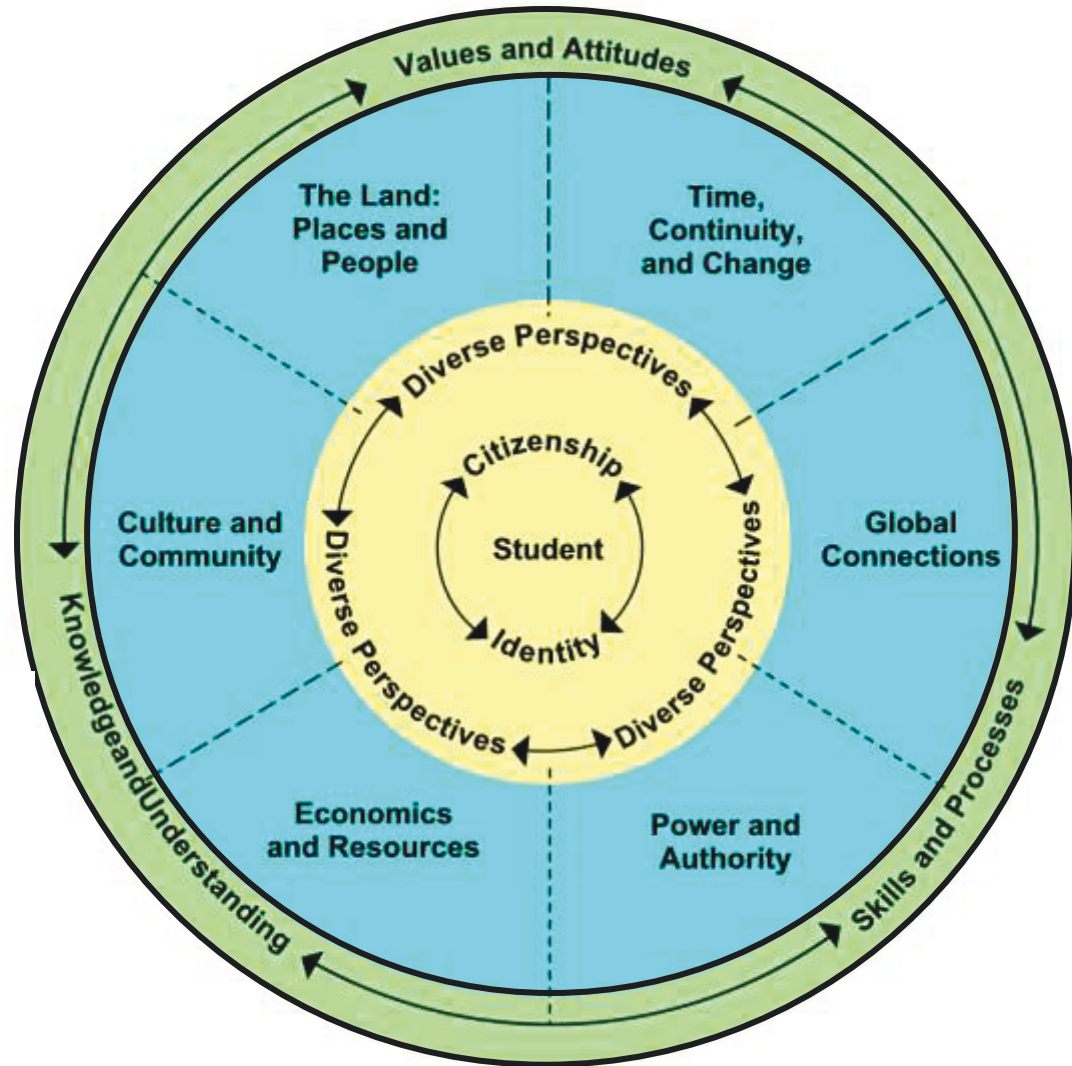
Values and Attitudes

The Land: Places and People

Time, Continuity, and Change

Culture and Community

Global Connections

Economics and Resources

Power and Authority

Diverse Perspectives

Diverse Perspectives

Diverse Perspectives

Diverse Perspectives

Citizenship

Student

Identity

KnowledgeandUnderstanding

Skills and Processes